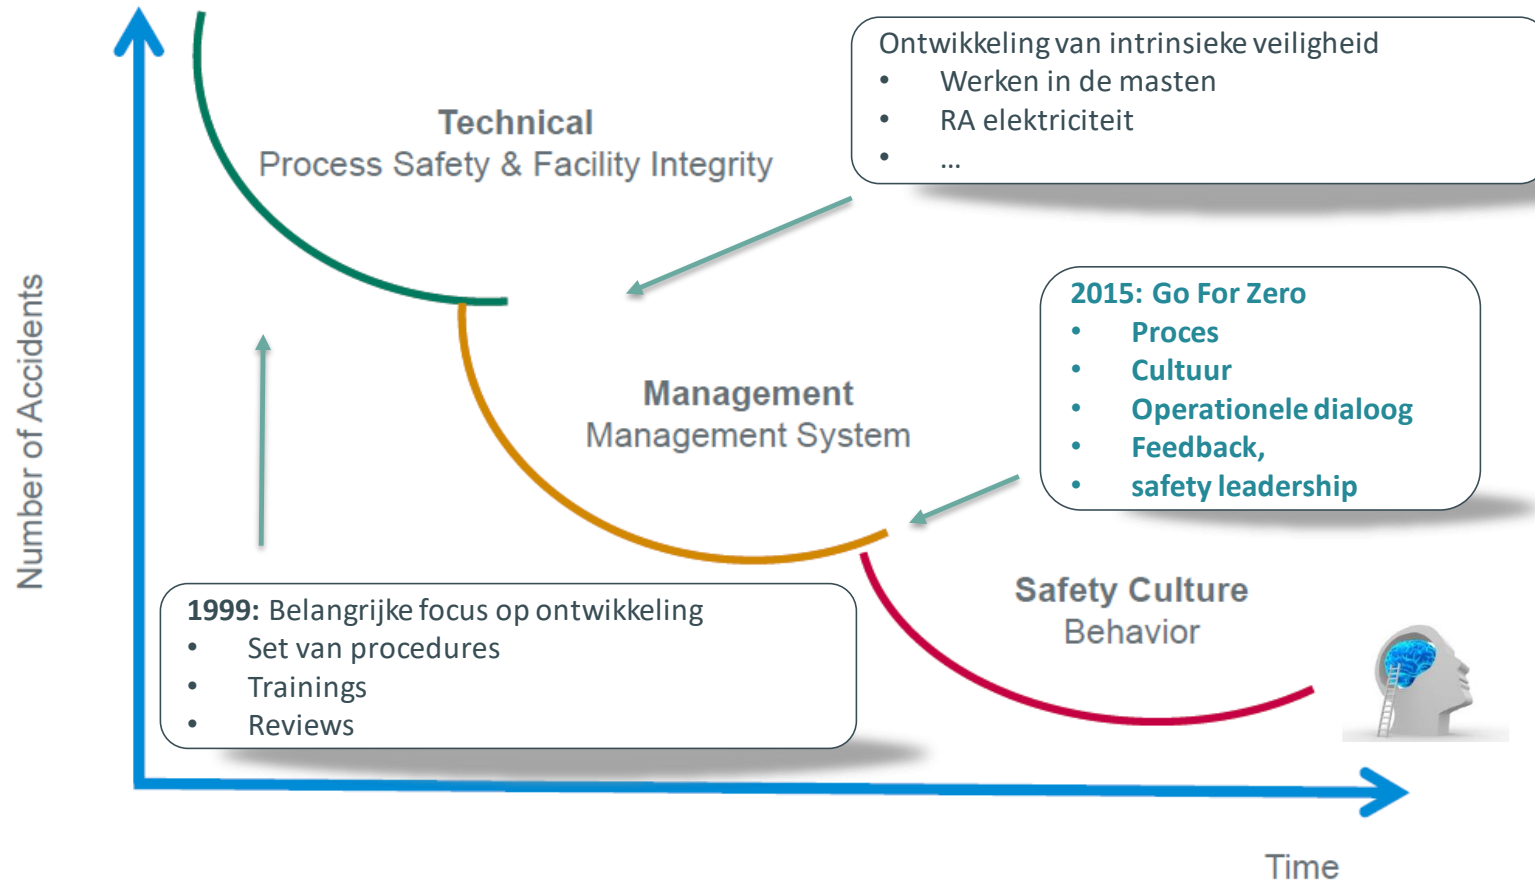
Ontwikkeling van intrinsieke veiligheid
• Werken in de masten
• RA elektriciteit
• …

Technical
Process Safety & Facility Integrity

2015: Go For Zero
• Proces
• Cultuur
• Operationele dialoog
• Feedback,
• safety leadership

Number of Accidents

Management
Management System

Safety Culture
Behavior

1999: Belangrijke focus op ontwikkeling
• Set van procedures
• Trainings
• Reviews

Time